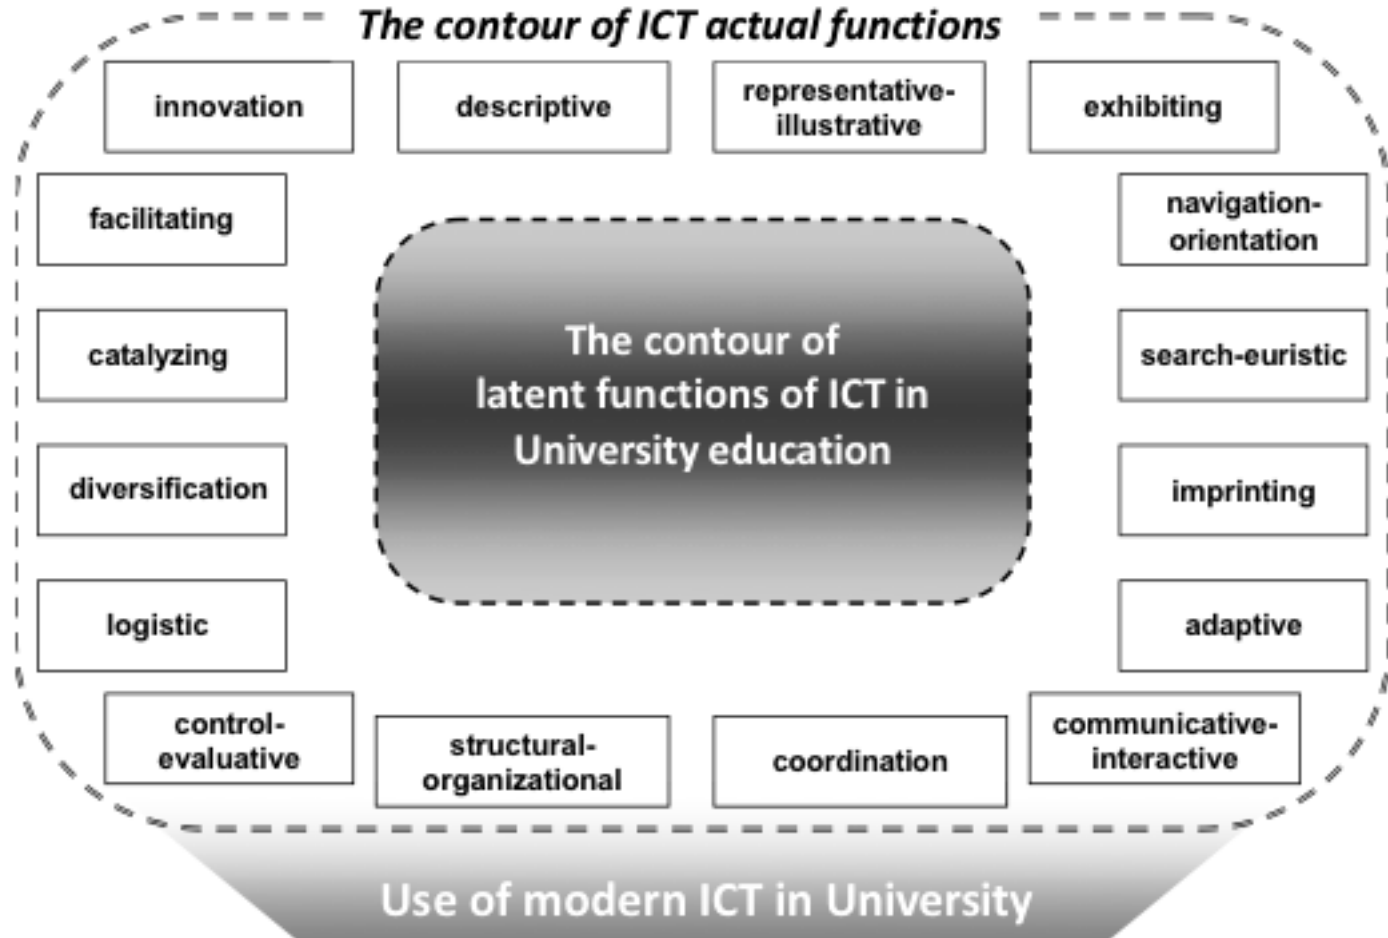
The contour of ICT actual functions

innovation

descriptive

representative-illustrative

exhibiting

facilitating

navigation-orientation

The contour of latent functions of ICT in University education

catalyzing

search-euristic

diversification

imprinting

logistic

adaptive

control-evaluative

structural-organizational

coordination

communicative-interactive

Use of modern ICT in University